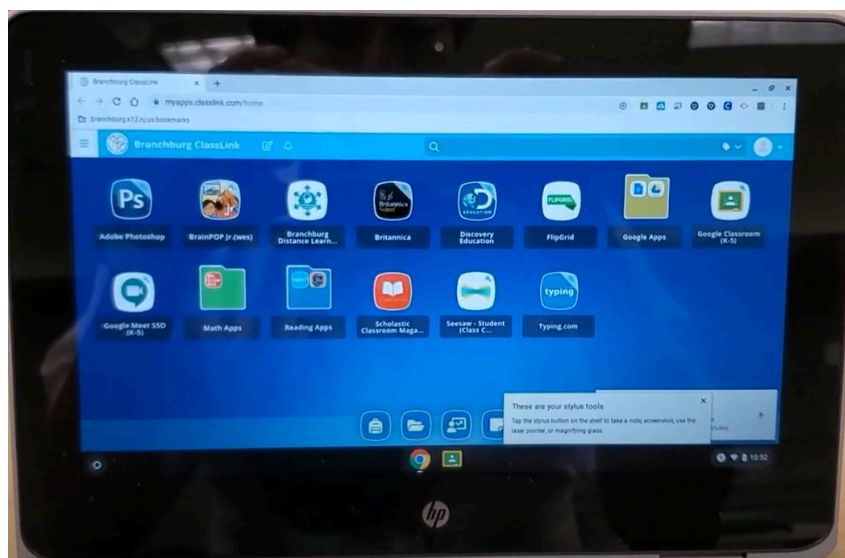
Branchburg ClassLink

myapps.classlink.com/home

branchburg.k12.nj.us bookmarks

Branchburg ClassLink

Ps
Adobe Photoshop

BrainPOP Jr.(wes)

Branchburg Distance Learn...

Britannica School
Britannica

EDUCATION
Discovery Education

FLIPGRID
FlipGrid

Google Apps

Google Classroom (K-5)

Google Meet SSO (K-5)

Math Apps

Reading Apps

Scholastic Classroom Maga...

Seesaw - Student (Class C...

typing
Typing.com

These are your stylus tools

Tap the stylus button on the shelf to take a note, screenshot, use the laser pointer, or magnifying glass.

10:52

hp